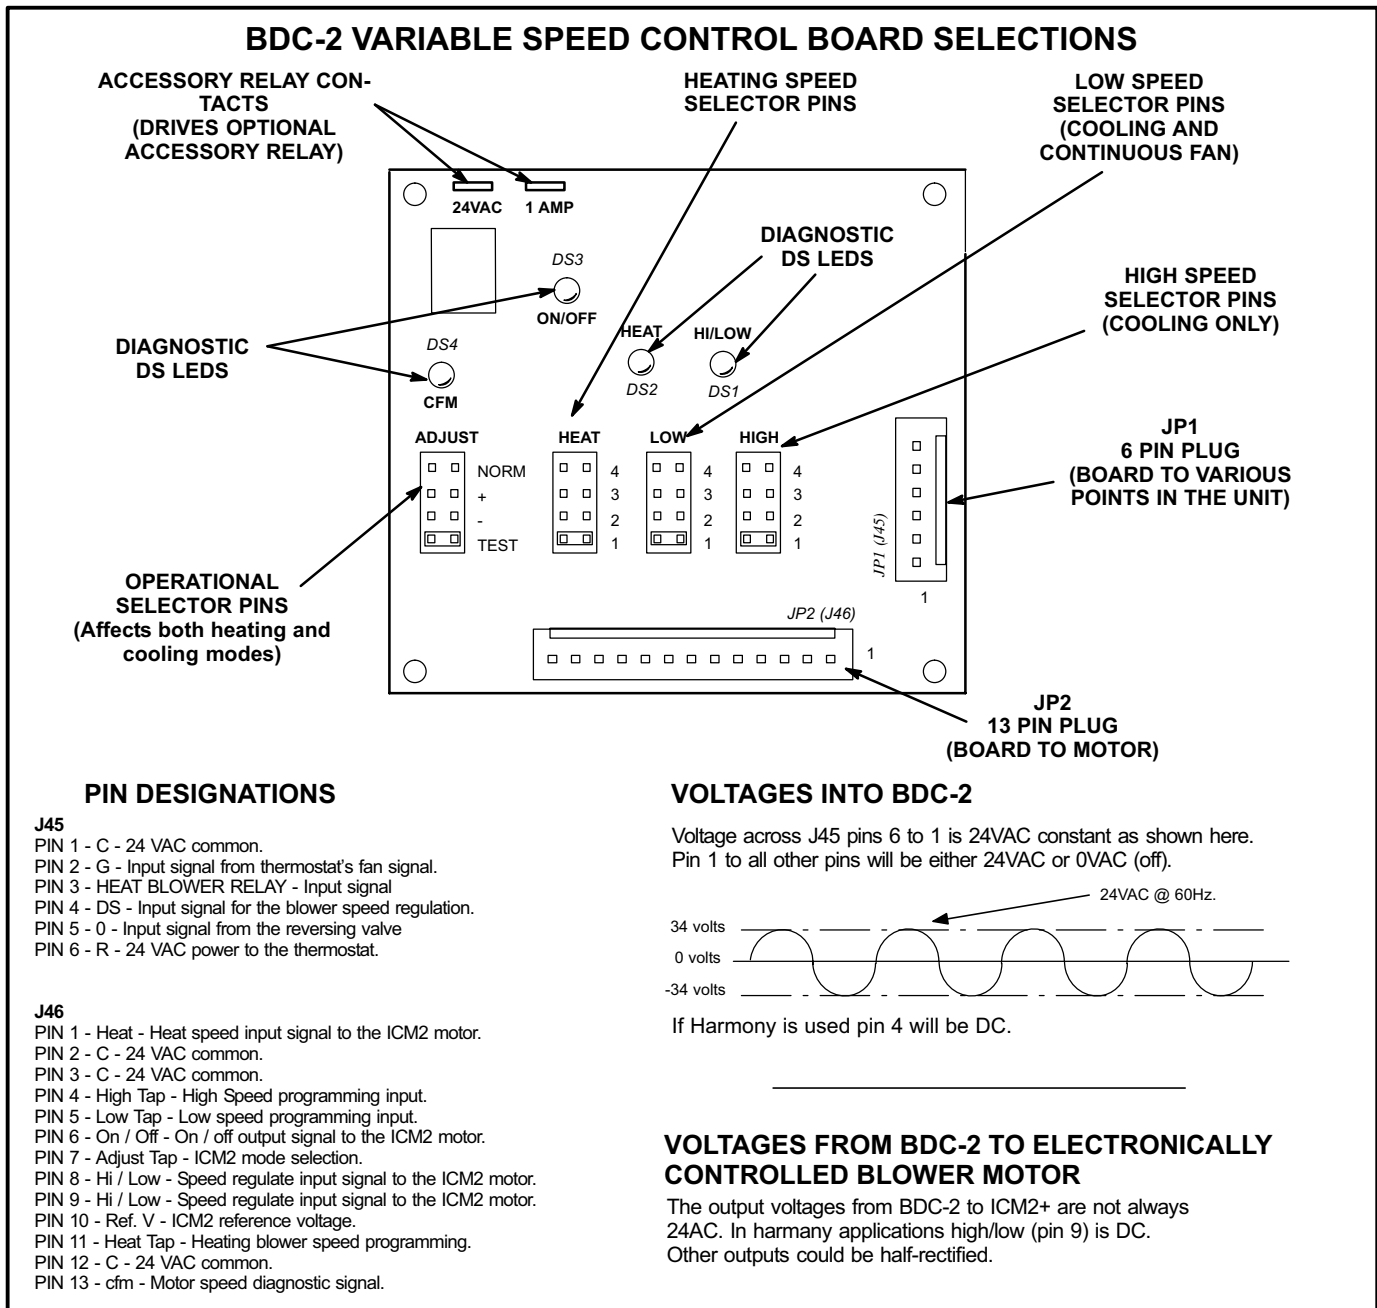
BDC-2 VARIABLE SPEED CONTROL BOARD SELECTIONS

ACCESSORY RELAY CONTACTS (DRIVES OPTIONAL ACCESSORY RELAY)

HEATING SPEED SELECTOR PINS

LOW SPEED SELECTOR PINS (COOLING AND CONTINUOUS FAN)

24VAC 1 AMP

DIAGNOSTIC DS LEDS

DS3
ON/OFF

HIGH SPEED SELECTOR PINS (COOLING ONLY)

DIAGNOSTIC DS LEDS

HEAT
DS2

HI/LOW
DS1

DS4
CFM

ADJUST

NORM
+
-
TEST

HEAT
4
3
2
1

LOW
4
3
2
1

HIGH
4
3
2
1

JP1 (J45)
1

JP1
6 PIN PLUG
(BOARD TO VARIOUS POINTS IN THE UNIT)

OPERATIONAL SELECTOR PINS
(Affects both heating and cooling modes)

JP2 (J46)
1

JP2
13 PIN PLUG
(BOARD TO MOTOR)

PIN DESIGNATIONS

J45
PIN 1 - C - 24 VAC common.
PIN 2 - G - Input signal from thermostat's fan signal.
PIN 3 - HEAT BLOWER RELAY - Input signal
PIN 4 - DS - Input signal for the blower speed regulation.
PIN 5 - 0 - Input signal from the reversing valve
PIN 6 - R - 24 VAC power to the thermostat.

J46
PIN 1 - Heat - Heat speed input signal to the ICM2 motor.
PIN 2 - C - 24 VAC common.
PIN 3 - C - 24 VAC common.
PIN 4 - High Tap - High Speed programming input.
PIN 5 - Low Tap - Low speed programming input.
PIN 6 - On / Off - On / off output signal to the ICM2 motor.
PIN 7 - Adjust Tap - ICM2 mode selection.
PIN 8 - Hi / Low - Speed regulate input signal to the ICM2 motor.
PIN 9 - Hi / Low - Speed regulate input signal to the ICM2 motor.
PIN 10 - Ref. V - ICM2 reference voltage.
PIN 11 - Heat Tap - Heating blower speed programming.
PIN 12 - C - 24 VAC common.
PIN 13 - cfm - Motor speed diagnostic signal.

VOLTAGES INTO BDC-2

Voltage across J45 pins 6 to 1 is 24VAC constant as shown here. Pin 1 to all other pins will be either 24VAC or 0VAC (off).

24VAC @ 60Hz.

34 volts
0 volts
-34 volts

If Harmony is used pin 4 will be DC.

VOLTAGES FROM BDC-2 TO ELECTRONICALLY CONTROLLED BLOWER MOTOR

The output voltages from BDC-2 to ICM2+ are not always 24AC. In harmany applications high/low (pin 9) is DC. Other outputs could be half-rectified.